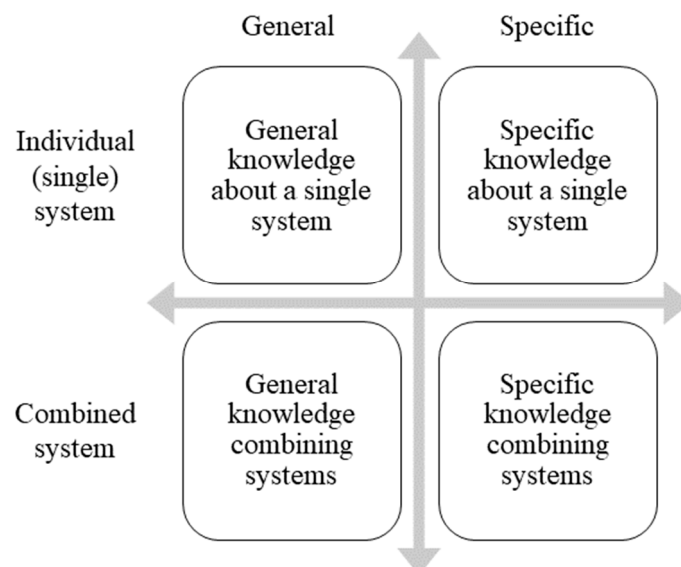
General

Specific

Individual (single) system

General knowledge about a single system

Specific knowledge about a single system

Combined system

General knowledge combining systems

Specific knowledge combining systems